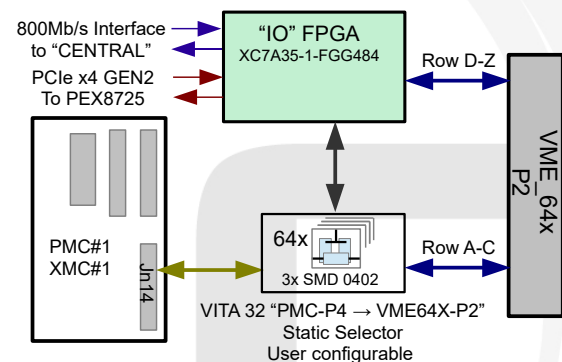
800Mb/s Interface to “CENTRAL”

PCIe x4 GEN2 To PEX8725

“IO” FPGA
XC7A35-1-FGG484

Row D-Z

VME_64x P2

PMC#1
XMC#1

Jn14

64x

3x SMD 0402

Row A-C

VITA 32 “PMC-P4 → VME64X-P2”
Static Selector
User configurable